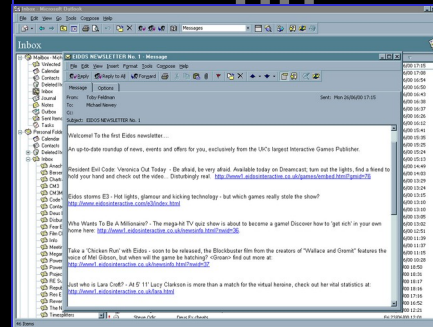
Inbox - Microsoft Outlook

File Edit View Go Tools Compose Help

Messages

Inbox

EIDOS NEWSLETTER No. 1 - Message

File Edit View Insert Format Tools Compose Help

Reply Reply to All Forward

Message Options

From: Toby Feldman
To: Michael Newey
Subject: EIDOS NEWSLETTER No. 1

Sent: Mon 26/06/2000 17:15

Welcome To the first Eidos newsletter....

An up-to-date roundup of news, events and offers for you, exclusively from the UK's largest Interactive Games Publisher.

Resident Evil Code: Veronica Out Today - Be afraid, be very afraid. Available today on Dreamcast; turn out the lights, find a friend to hold your hand and check out the video... Disturbingly real: http://www1.eidosinteractive.co.uk/games/embed.html?gmid=76

Eidos storms E3 - Hot lights, glamour and kicking technology - but which games really stole the show? http://www.eidosinteractive.co.uk/E3/index.html

Who Wants To Be A Millionaire? - The mega-hit TV quiz show is about to become a game! Discover how to 'get rich' in your own home here: http://www1.eidosinteractive.co.uk/news/info.html?nid=36

Take a 'Chicken Run' with Eidos - soon to be released, the Blockbuster film from the creators of "Wallace and Gromit" features the voice of Mel Gibson, but when will the game be hatching? <Groan> find out more at: http://www1.eidosinteractive.co.uk/news/info.html?nid=37

Just who is Lara Croft? - At 5' 11" Lucy Clarkson is more than a match for the virtual heroine, check out her vital statistics at: http://www1.eidosinteractive.co.uk/lara.html

Mailbox - Mich
Unwanted
Calendar
Contacts
Deleted It
Inbox
Journal
Notes
Outbox
Sent Item
Tasks
Personal Folde
Calendar
Contacts
Deleted It
Inbox
Ama
Berea
Chub
DM
DMW
Code
Dire
Dixo
Dou
Free
Ffw
Gam
Mail
Mast
Mega
Pow
Pow
Pow
Pow
RE S
Rea
Rea
The N
Timesheets

Steve Orr
Dave Fullerton

6/00 17:15
6/00 17:08
6/00 16:54
6/00 16:50
6/00 16:43
6/00 16:37
6/00 16:26
6/00 16:20
6/00 15:41
6/00 15:35
6/00 15:25
6/00 15:24
6/00 15:13
6/00 14:46
6/00 13:52
6/00 13:40
6/00 13:24
6/00 13:15
6/00 13:10
6/00 13:05
6/00 13:02
6/00 12:51
6/00 11:39
6/00 11:37
6/00 11:05
6/00 10:28
6/00 18:56
6/00 18:36
6/00 18:17
6/00 16:52
6/00 16:21
Fri 23/06/00 17:0

46 Items